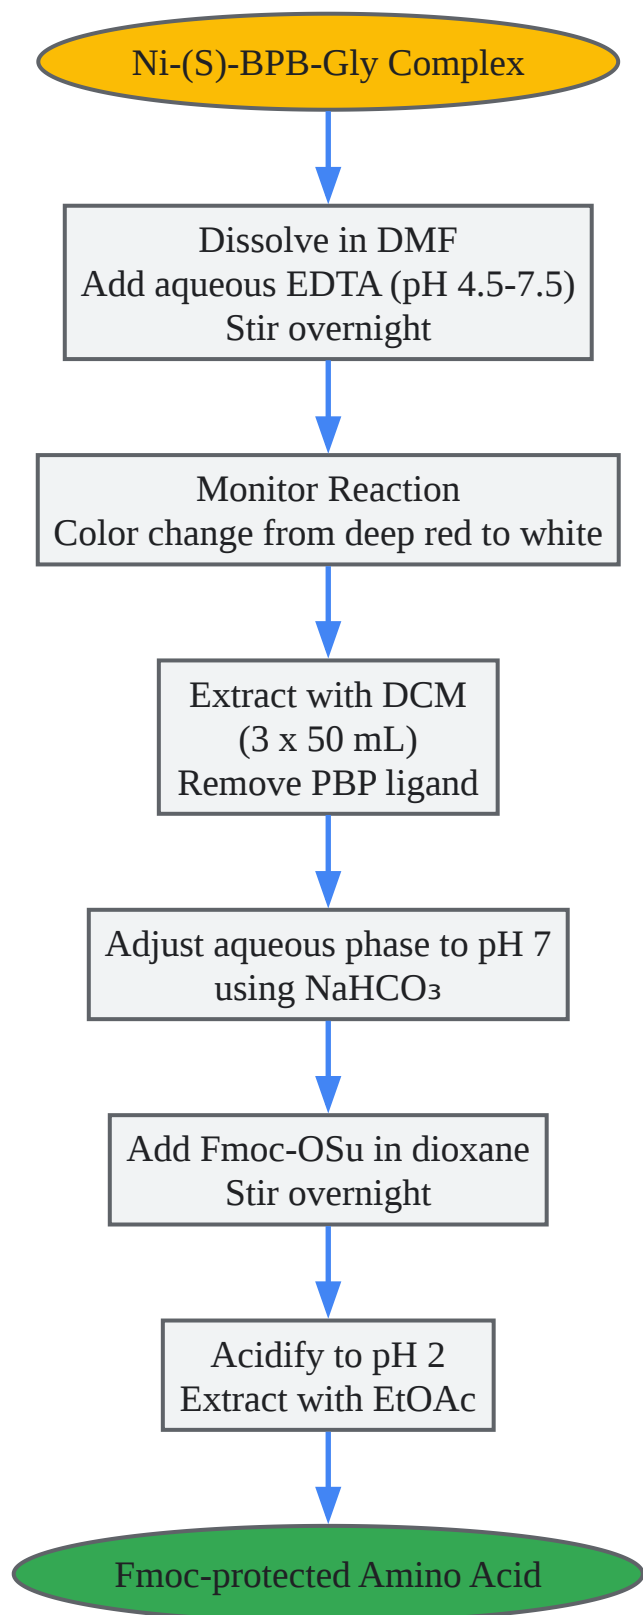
Ni-(S)-BPB-Gly Complex

Dissolve in DMF
Add aqueous EDTA (pH 4.5-7.5)
Stir overnight

Monitor Reaction
Color change from deep red to white

Extract with DCM
(3 x 50 mL)
Remove PBP ligand

Adjust aqueous phase to pH 7
using $NaHCO_3$

Add Fmoc-OSu in dioxane
Stir overnight

Acidify to pH 2
Extract with EtOAc

Fmoc-protected Amino Acid